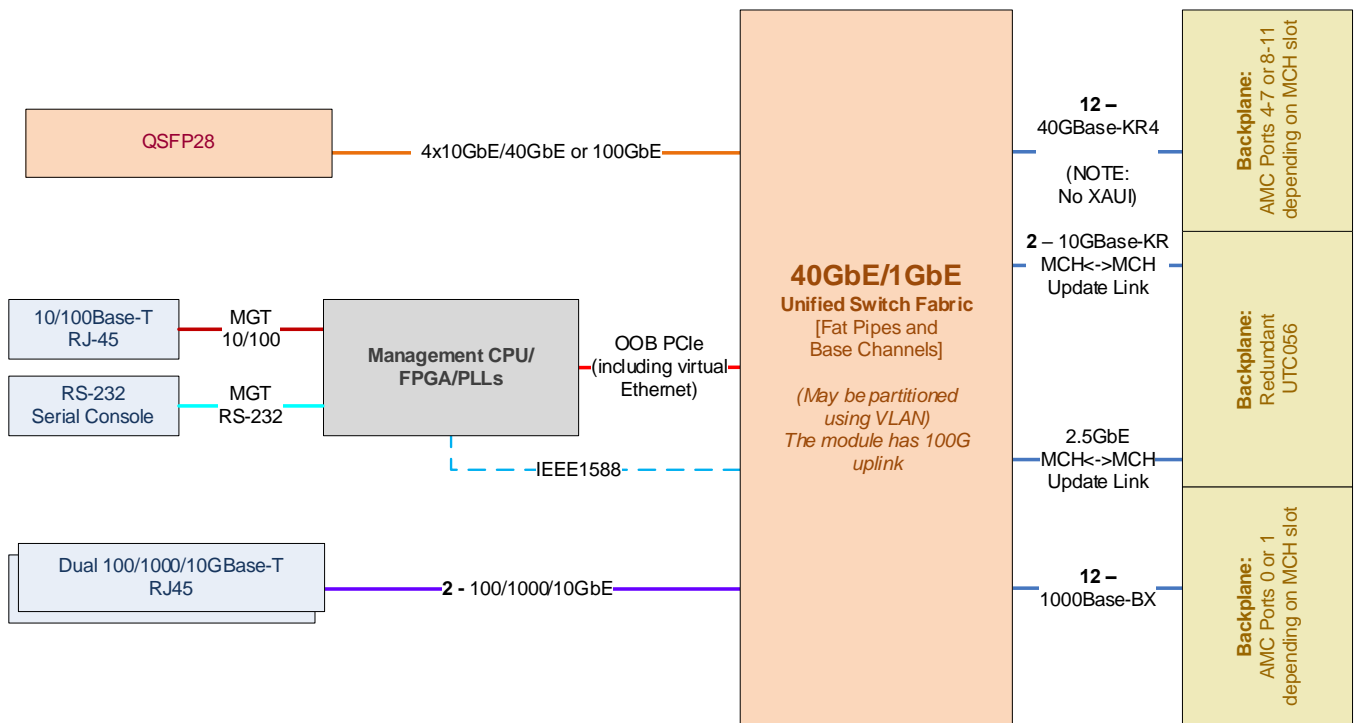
QSFP28

4x10GbE/40GbE or 100GbE

10/100Base-T
RJ-45

MGT
10/100

RS-232
Serial Console

MGT
RS-232

Management CPU/
FPGA/PLLs

OOB PCIe
(including virtual
Ethernet)

IEEE1588

Dual 100/1000/10GBase-T
RJ45

2 - 100/1000/10GbE

40GbE/1GbE
Unified Switch Fabric
[Fat Pipes and
Base Channels]

(May be partitioned
using VLAN)
The module has 100G
uplink

12 –
40GBase-KR4

(NOTE:
No XAUI)

2 – 10GBase-KR
MCH<->MCH
Update Link

2.5GbE
MCH<->MCH
Update Link

12 –
1000Base-BX

Backplane:
AMC Ports 4-7 or 8-11
depending on MCH slot

Backplane:
Redundant
UTC056

Backplane:
AMC Ports 0 or 1
depending on MCH slot